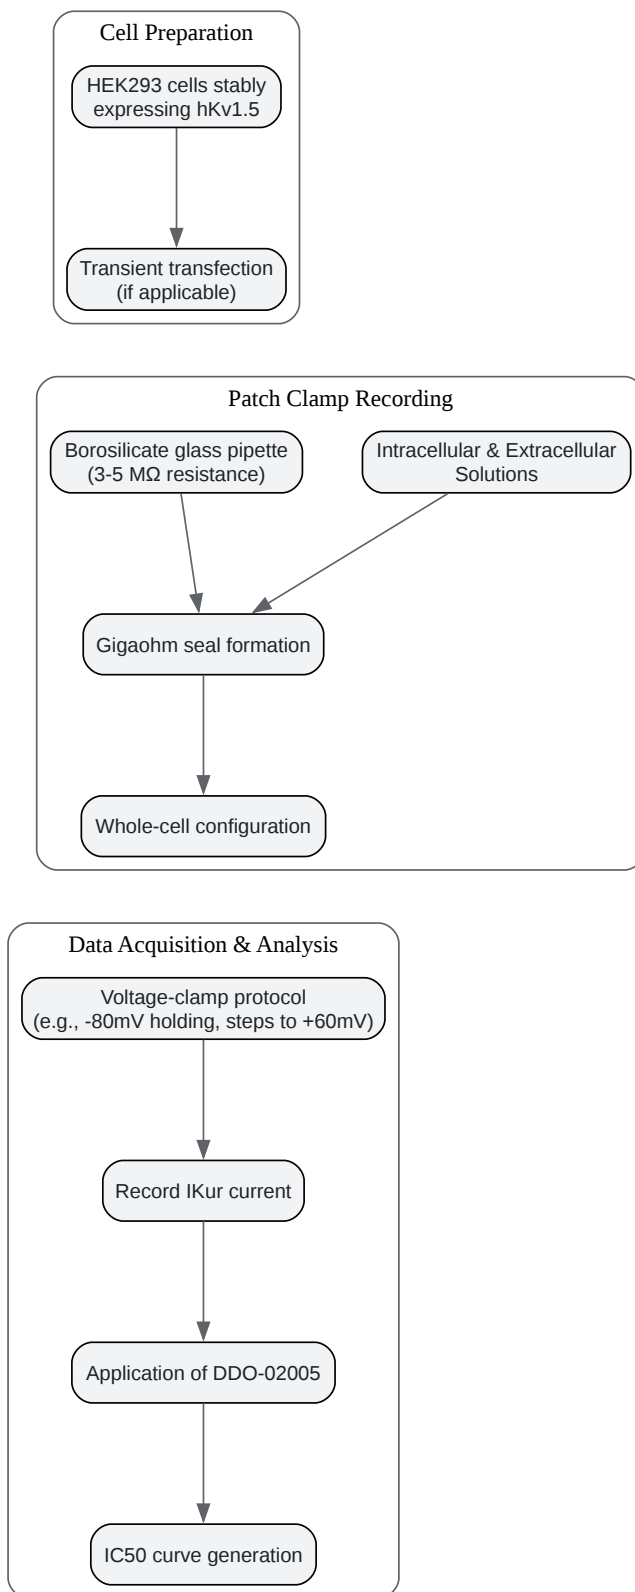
Cell Preparation

HEK293 cells stably expressing hKv1.5

Transient transfection (if applicable)

Patch Clamp Recording

Borosilicate glass pipette (3-5 MΩ resistance)

Intracellular & Extracellular Solutions

Gigaohm seal formation

Whole-cell configuration

Data Acquisition & Analysis

Voltage-clamp protocol (e.g., -80mV holding, steps to +60mV)

Record IKur current

Application of DDO-02005

IC50 curve generation